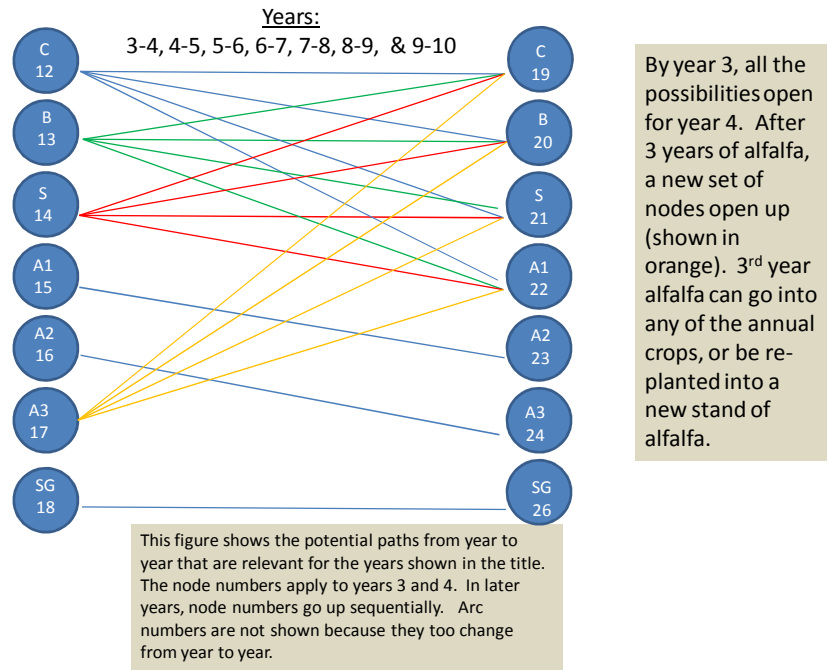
Years:
3-4, 4-5, 5-6, 6-7, 7-8, 8-9, & 9-10

C
12

B
13

S
14

A1
15

A2
16

A3
17

SG
18

C
19

B
20

S
21

A1
22

A2
23

A3
24

SG
26

By year 3, all the possibilities open for year 4. After 3 years of alfalfa, a new set of nodes open up (shown in orange). 3$^{rd}$ year alfalfa can go into any of the annual crops, or be re-planted into a new stand of alfalfa.

This figure shows the potential paths from year to year that are relevant for the years shown in the title. The node numbers apply to years 3 and 4. In later years, node numbers go up sequentially. Arc numbers are not shown because they too change from year to year.